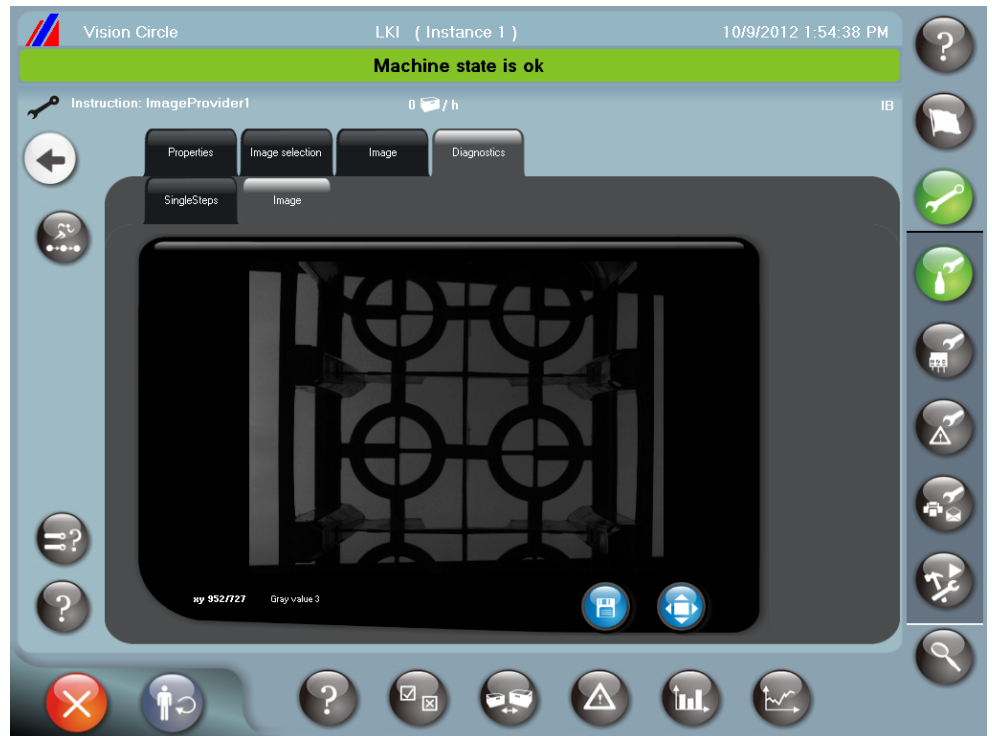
Vision Circle LKI ( Instance 1 ) 10/9/2012 1:54:38 PM

Machine state is ok

Instruction: ImageProvider1 0 / h IB

Properties Image selection Image Diagnostics

SingleSteps Image

xy 952/727 Gray value 3